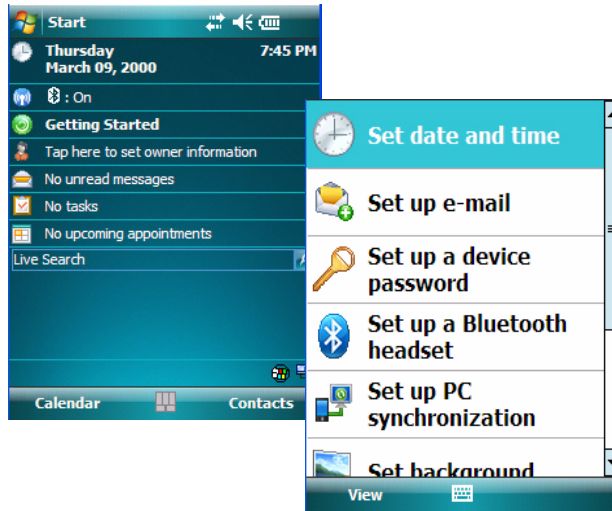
Start

Thursday
March 09, 2000

7:45 PM

: On

Getting Started

Tap here to set owner information

No unread messages

No tasks

No upcoming appointments

Live Search

Calendar

Contacts

Set date and time

Set up e-mail

Set up a device password

Set up a Bluetooth headset

Set up PC synchronization

Set background

View